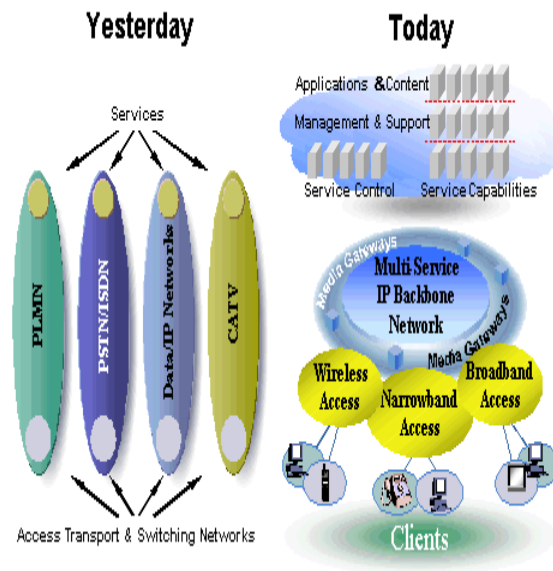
Yesterday

Services

PLMN

PSTN/ISDN

Data/IP Networks

CATV

Access Transport & Switching Networks

Today

Applications &Content

Management & Support

Service Control

Service Capabilities

Media Gateways

Multi Service IP Backbone Network

Media Gateways

Wireless Access

Narrowband Access

Broadband Access

Clients